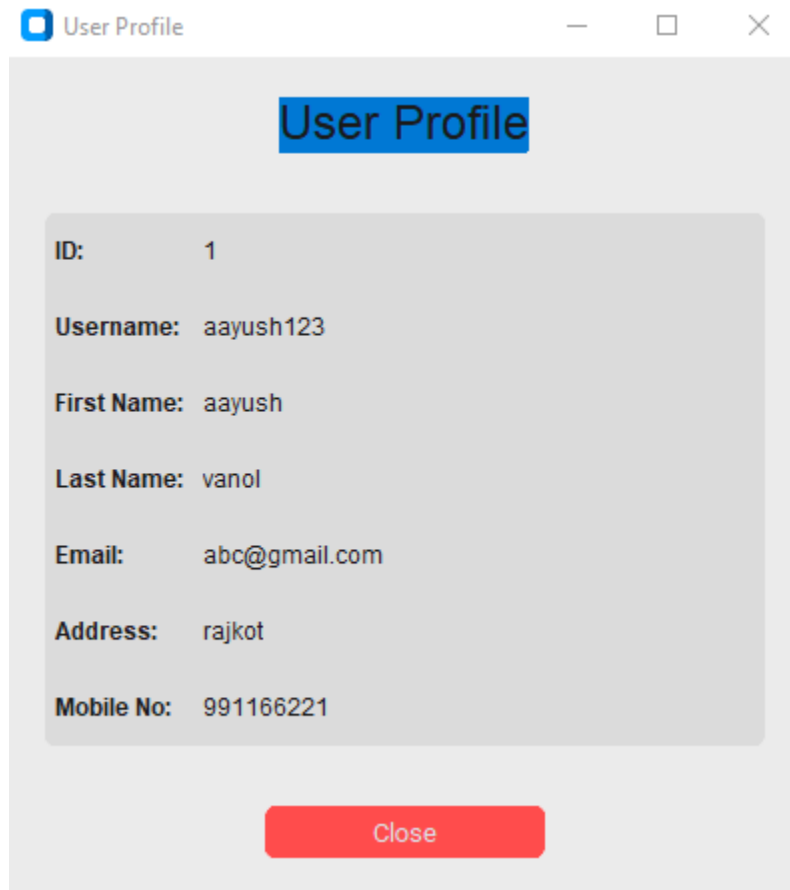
User Profile

User Profile

| | |
|---|---|
| ID: | 1 |
| Username: | aayush123 |
| First Name: | aayush |
| Last Name: | vanol |
| Email: | abc@gmail.com |
| Address: | rajkot |
| Mobile No: | 991166221 |

Close